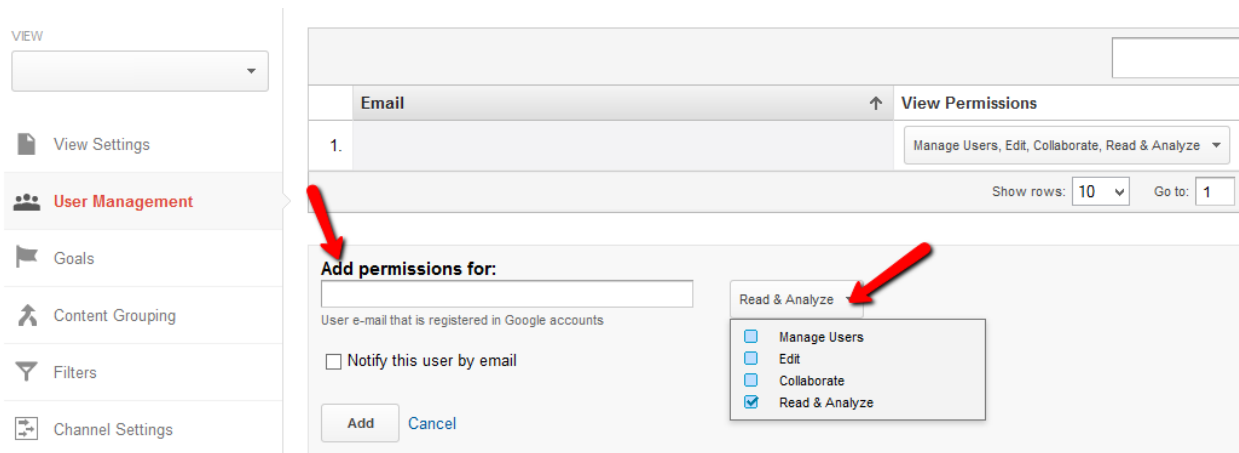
VIEW

View Settings

User Management

Goals

Content Grouping

Filters

Channel Settings

| | Email | View Permissions |
|---|---|---|
| 1. | | Manage Users, Edit, Collaborate, Read & Analyze |

Show rows: 10 Go to: 1

Add permissions for:

User e-mail that is registered in Google accounts

Notify this user by email

Add Cancel

Read & Analyze

Manage Users
Edit
Collaborate
Read & Analyze